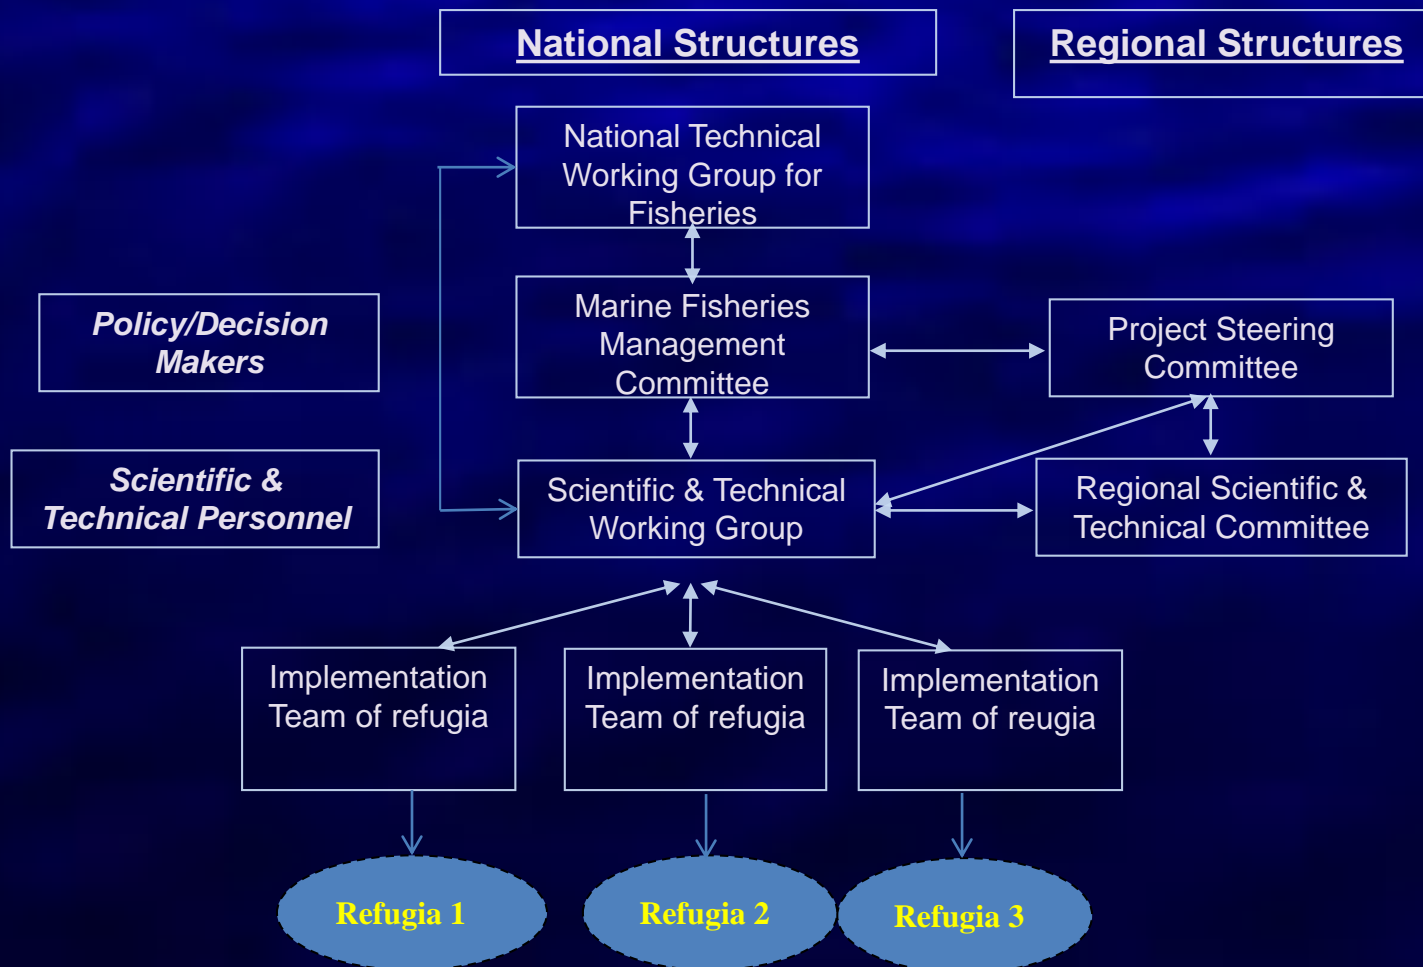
National Structures

Regional Structures

National Technical Working Group for Fisheries

Policy/Decision Makers

Marine Fisheries Management Committee

Project Steering Committee

Scientific & Technical Personnel

Scientific & Technical Working Group

Regional Scientific & Technical Committee

Implementation Team of refugia

Implementation Team of refugia

Implementation Team of reugia

Refugia 1

Refugia 2

Refugia 3